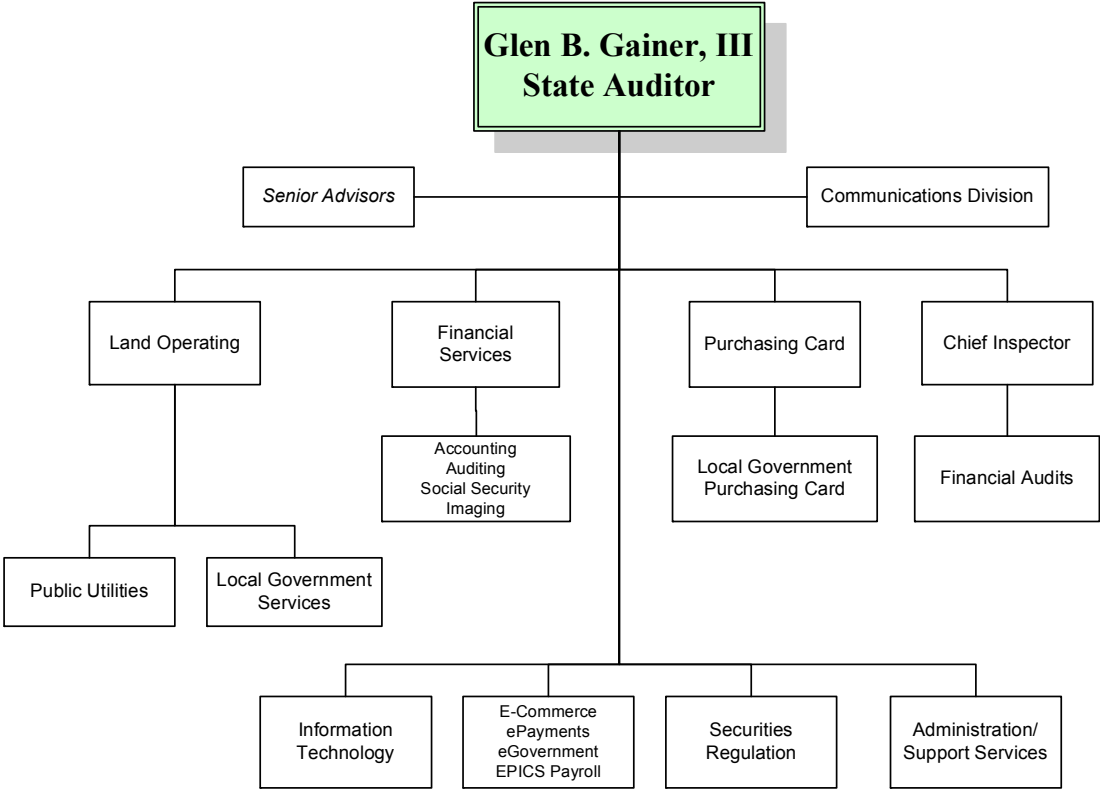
Glen B. Gainer, III
State Auditor

Senior Advisors

Communications Division

Land Operating

Financial Services

Purchasing Card

Chief Inspector

Accounting
Auditing
Social Security
Imaging

Local Government Purchasing Card

Financial Audits

Public Utilities

Local Government Services

Information Technology

E-Commerce
ePayments
eGovernment
EPICS Payroll

Securities Regulation

Administration/ Support Services